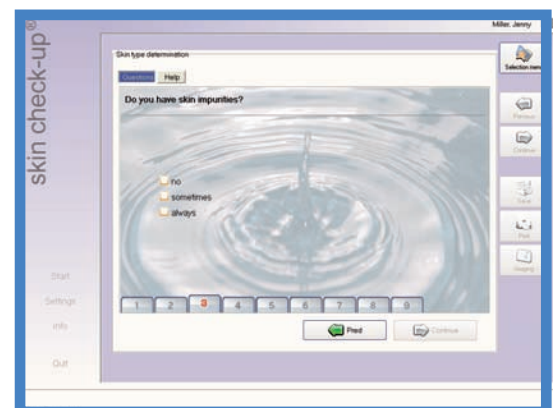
skin check-up

Miller, Jenny

Skin type determination

Questions | Help

Do you have skin impurities?

no
sometimes
always

1 2 3 4 5 6 7 8 9

Pred
Continue

Selection menu
Previous
Continue
Save
Print
Imaging

Start
Settings
Info
Quit